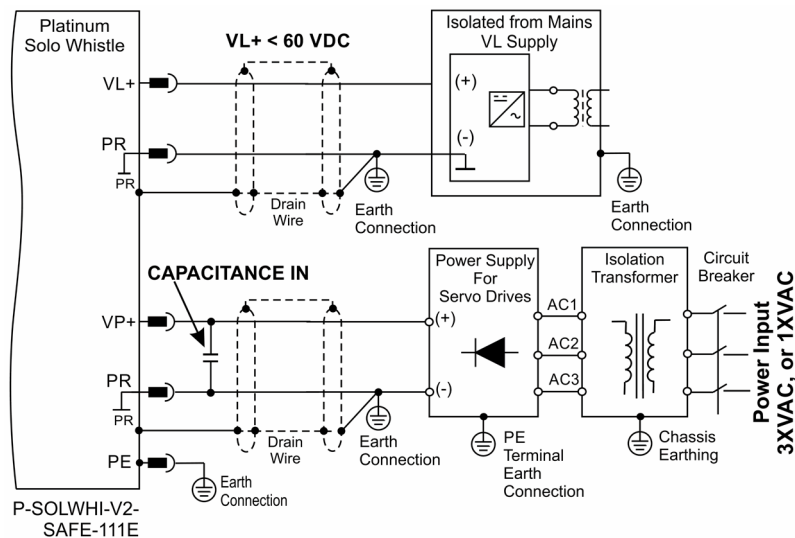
Platinum Solo Whistle

VL+ < 60 VDC

Isolated from Mains VL Supply

VL+

(+)

(-)

PR

PR

Drain Wire

Earth Connection

Earth Connection

CAPACITANCE IN

Power Supply For Servo Drives

Isolation Transformer

Circuit Breaker

VP+

(+)

AC1

AC2

AC3

PR

(-)

PR

Drain Wire

Earth Connection

PE

Earth Connection

PE Terminal Earth Connection

Chassis Earthing

Power Input 3XVAC, or 1XVAC

P-SOLWHI-V2-SAFE-111E